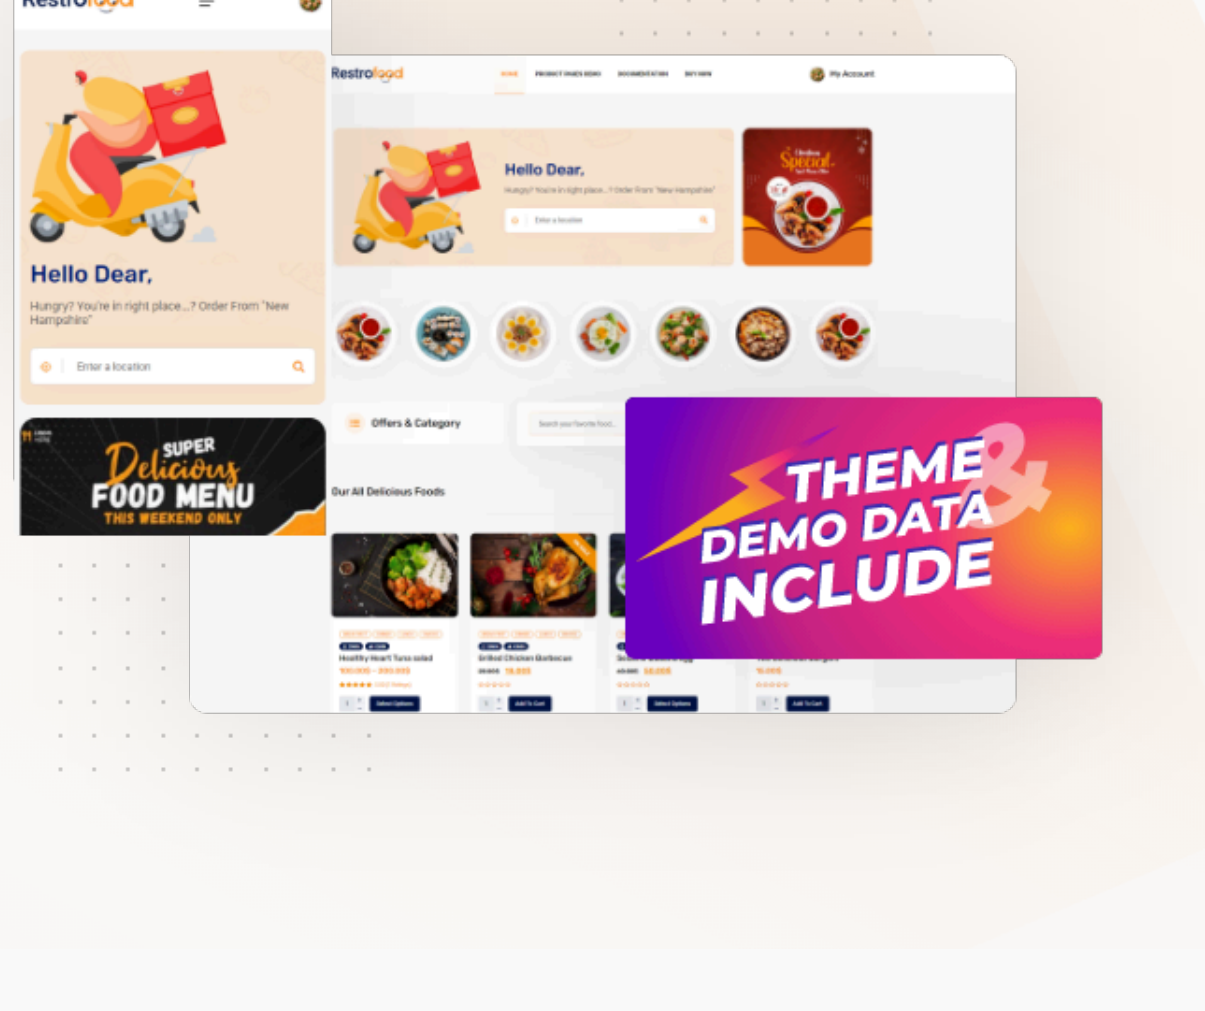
Restrofood

Hello Dear,

Hungry? You're in right place...? Order From "New Hampshire"

Enter a location

SUPER Delicious FOOD MENU THIS WEEKEND ONLY

Restrofood

HOME PRODUCT PAGES DEMO DOCUMENTATION BUY NOW

My Account

Hello Dear,

Hungry? You're in right place...? Order From "New Hampshire"

Enter a location

Christmas Special

Offers & Category

Search your favorite food...

Our All Delicious Foods

Healthy Heart Tuna salad

Grilled Chicken Barbecue

Select Options

Add To Cart

Select Options

Add To Cart

THEME & DEMO DATA INCLUDE